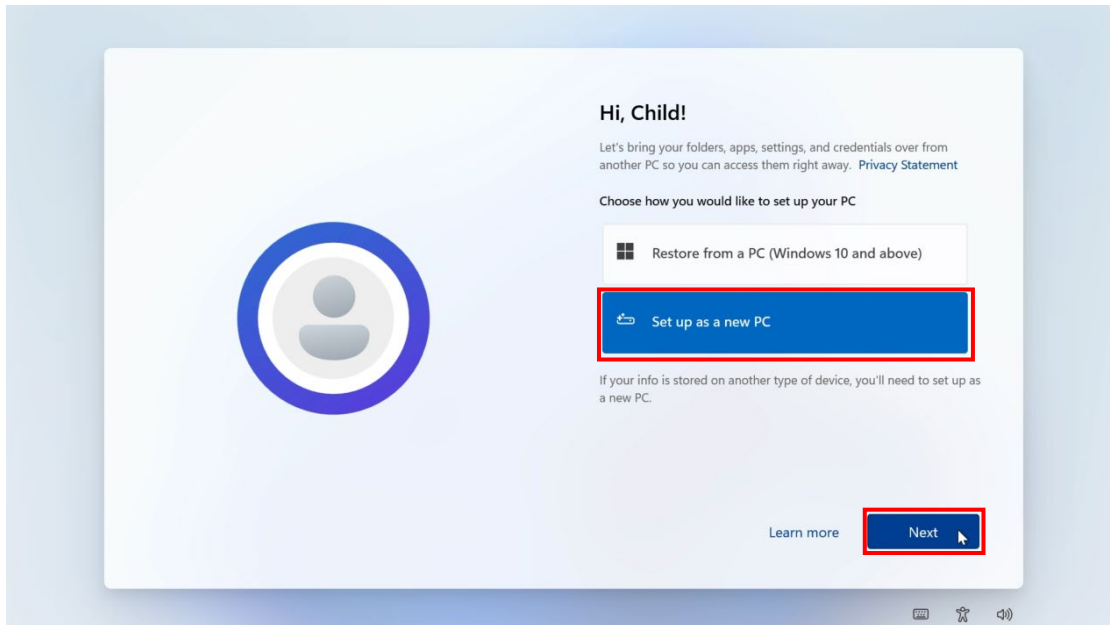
Hi, Child!

Let's bring your folders, apps, settings, and credentials over from another PC so you can access them right away. Privacy Statement

Choose how you would like to set up your PC

Restore from a PC (Windows 10 and above)

Set up as a new PC

If your info is stored on another type of device, you'll need to set up as a new PC.

Learn more

Next